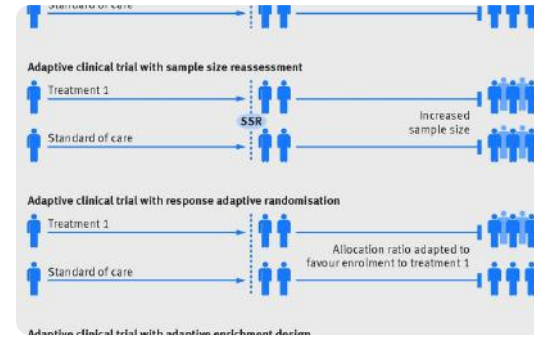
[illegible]

Adaptive clinical trial with sample size reassessment

Treatment 1

SSR

Increased sample size

Standard of care

Adaptive clinical trial with response adaptive randomisation

Treatment 1

Allocation ratio adapted to favour enrolment to treatment 1

Standard of care

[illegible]